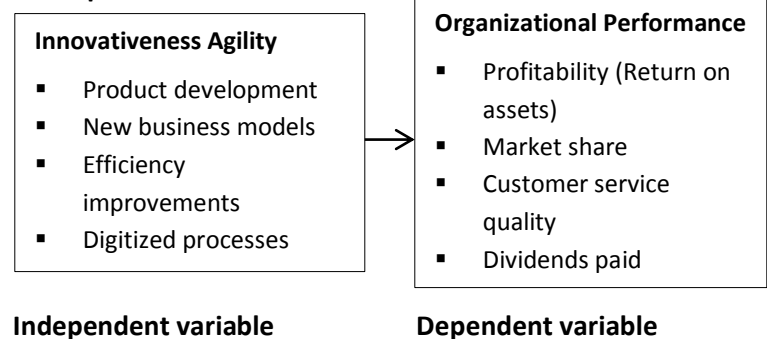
**Innovativeness Agility**

- Product development
- New business models
- Efficiency improvements
- Digitized processes

**Organizational Performance**

- Profitability (Return on assets)
- Market share
- Customer service quality
- Dividends paid

**Independent variable**

**Dependent variable**